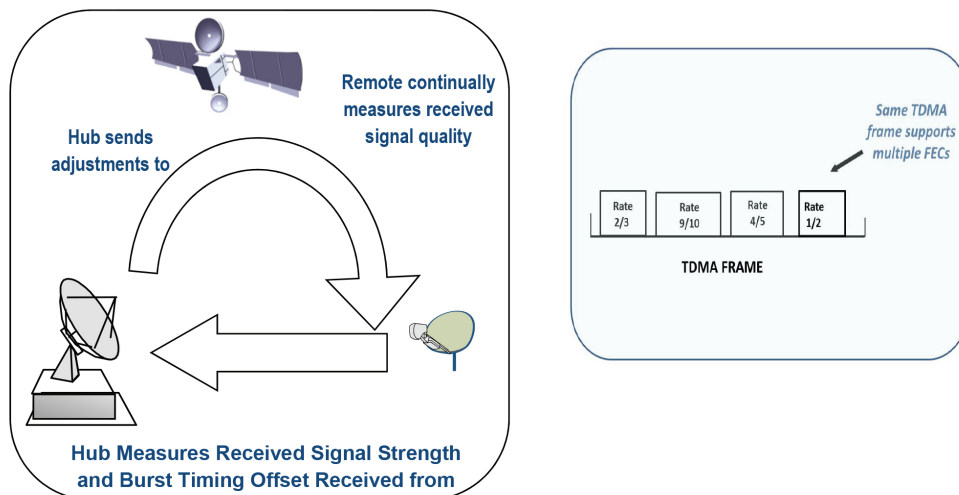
Remote continually measures received signal quality

Hub sends adjustments to

Hub Measures Received Signal Strength and Burst Timing Offset Received from

Same TDMA frame supports multiple FECs

Rate 2/3

Rate 9/10

Rate 4/5

Rate 1/2

TDMA FRAME